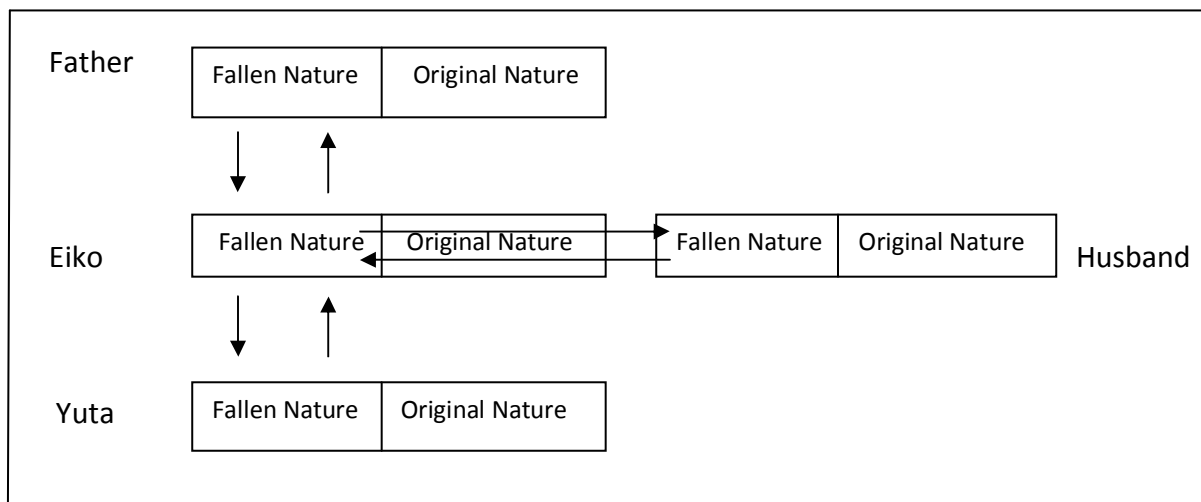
Father

| Fallen Nature | Original Nature |
|---|---|

Eiko

| Fallen Nature | Original Nature |
|---|---|

| Fallen Nature | Original Nature |
|---|---|

Husband

Yuta

| Fallen Nature | Original Nature |
|---|---|